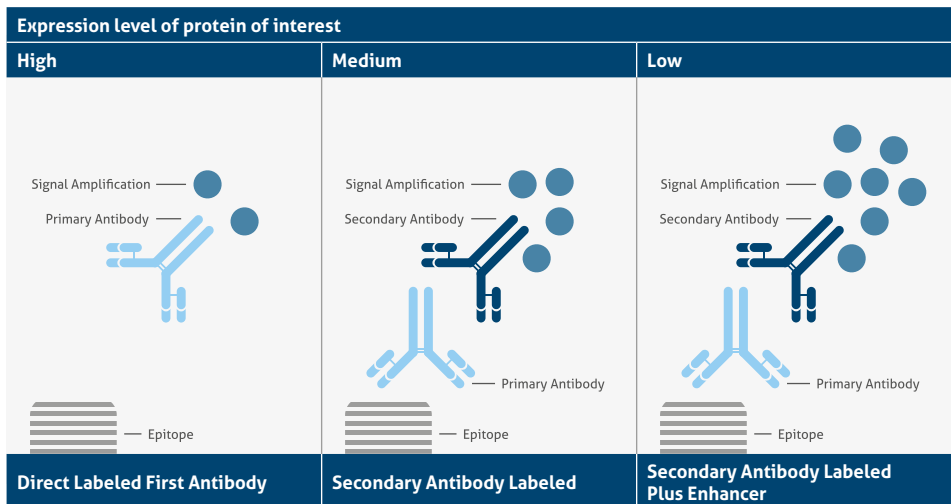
Expression level of protein of interest

| High | Medium | Low |
|---|---|---|
| Signal Amplification<br>Primary Antibody<br>Epitope | Signal Amplification<br>Secondary Antibody<br>Primary Antibody<br>Epitope | Signal Amplification<br>Secondary Antibody<br>Primary Antibody<br>Epitope |
| Direct Labeled First Antibody | Secondary Antibody Labeled | Secondary Antibody Labeled Plus Enhancer |